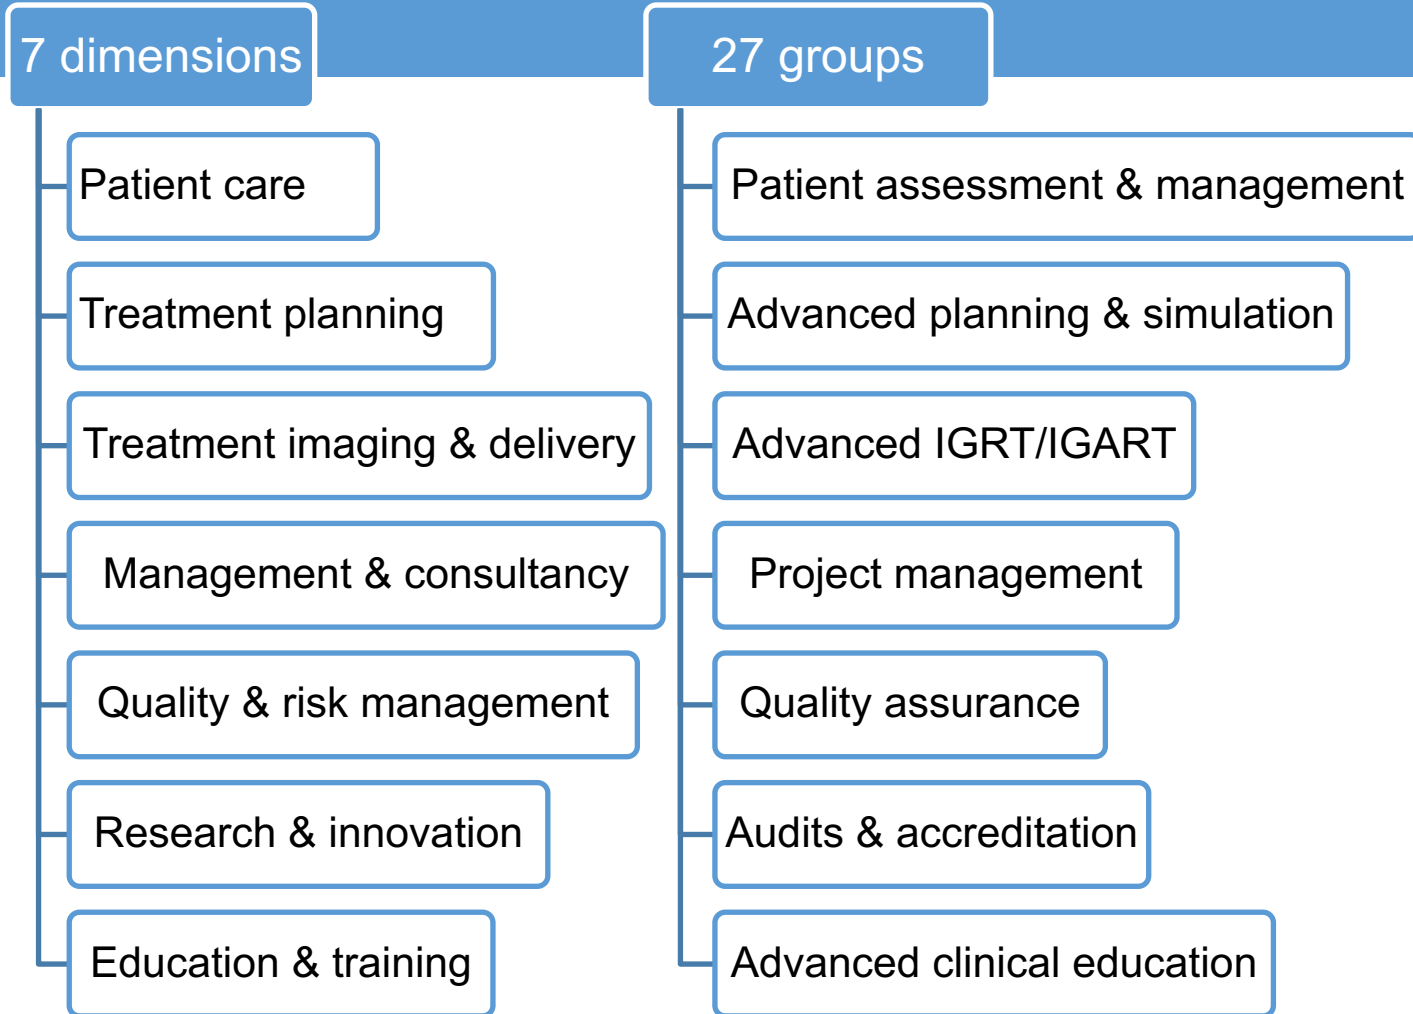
7 dimensions

Patient care

Treatment planning

Treatment imaging & delivery

Management & consultancy

Quality & risk management

Research & innovation

Education & training

27 groups

Patient assessment & management

Advanced planning & simulation

Advanced IGRT/IGART

Project management

Quality assurance

Audits & accreditation

Advanced clinical education